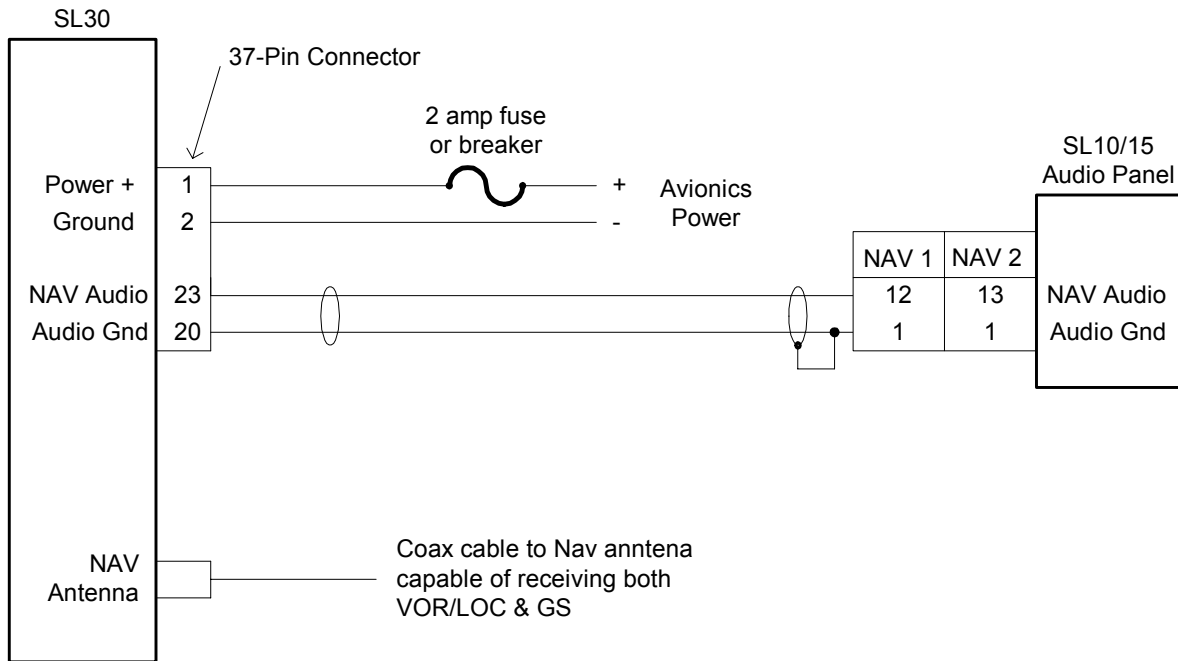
SL30

37-Pin Connector

2 amp fuse or breaker

SL10/15 Audio Panel

Power + 1

Ground 2

+ Avionics Power
-

| NAV 1 | NAV 2 |
|---|---|
| 12 | 13 |
| 1 | 1 |

NAV Audio 23

Audio Gnd 20

NAV Audio

Audio Gnd

NAV Antenna

Coax cable to Nav anntena capable of receiving both VOR/LOC & GS